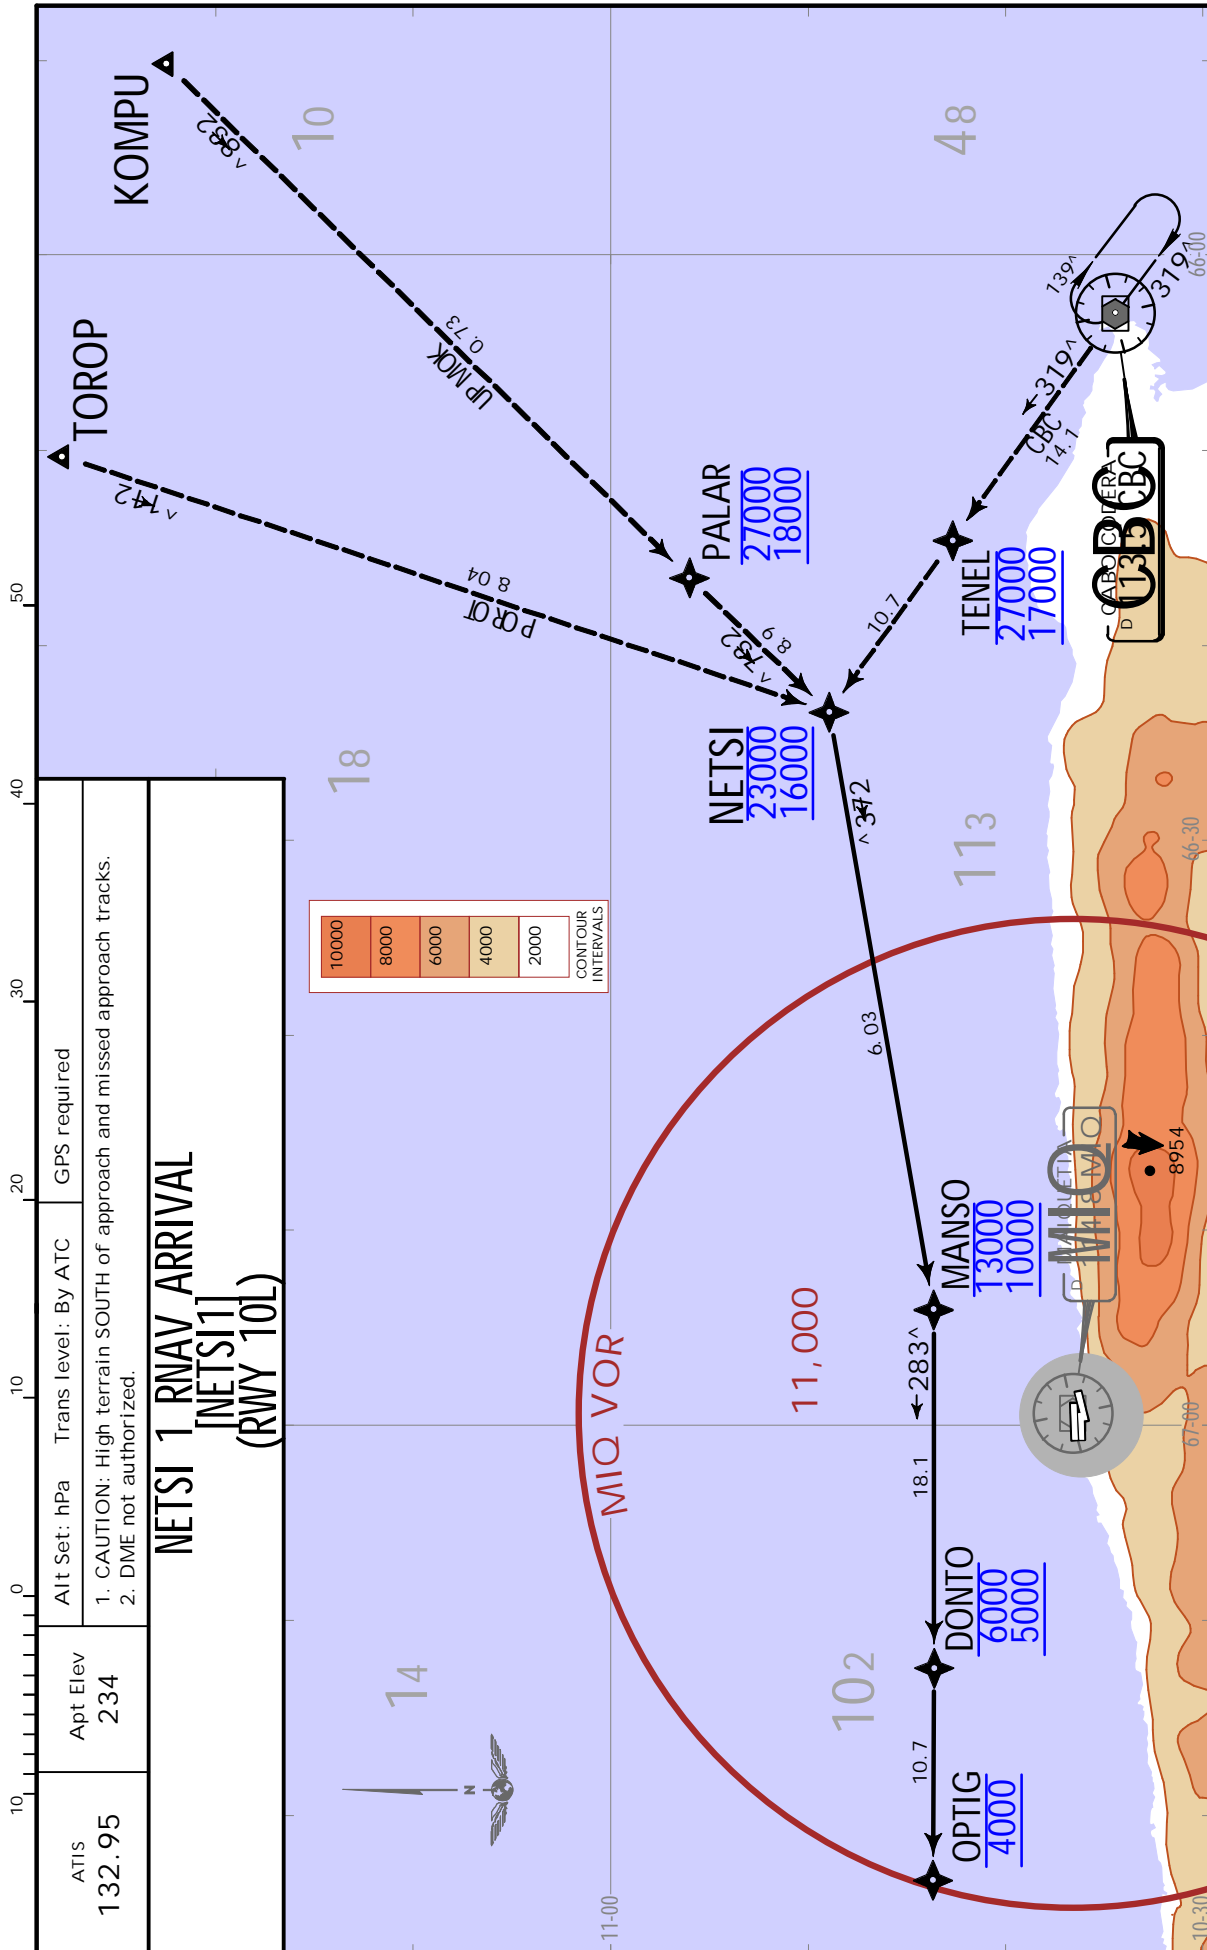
ATIS
132.95

Apt Elev
234

Alt Set: hPa
Trans level: By ATC
GPS required

1. CAUTION: High terrain SOUTH of approach and missed approach tracks.
2. DME not authorized.

NETSI 1 RNAV ARRIVAL
[NETSI1]
(RWY 10L)

KOMPU
^182
UP MOK
0.73

TOROP
^142
POROT
8.04

PALAR
27000
18000

^132
6.8

TENEL
27000
17000

10.7

CBC
14.1
319^
139^
319^

CABO CODERA
D 113 CBC
CBC

NETSI
23000
16000

^342
6.03

MANSO
13000
10000

283^
18.1

DONTO
6000
5000

10.7

OPTIG
4000

MIQ VOR
11,000

8954

MAIQUETIA
D 114.8 MIQ
MIQ

10
48
18
113
14
102

10000
8000
6000
4000
2000
CONTOUR INTERVALS

N

50
40
30
20
10
0
10

66-00
66-30
67-00
10-30
11-00